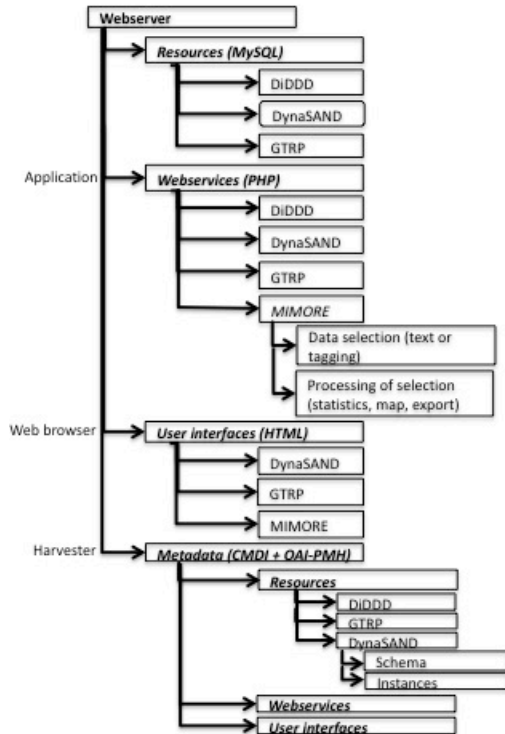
Webserver

Resources (MySQL)

DiDDD

DynaSAND

GTRP

Application

Webservices (PHP)

DiDDD

DynaSAND

GTRP

MIMORE

Data selection (text or tagging)

Processing of selection (statistics, map, export)

Web browser

User interfaces (HTML)

DynaSAND

GTRP

MIMORE

Harvester

Metadata (CMDI + OAI-PMH)

Resources

DiDDD

GTRP

DynaSAND

Schema

Instances

Webservices

User interfaces